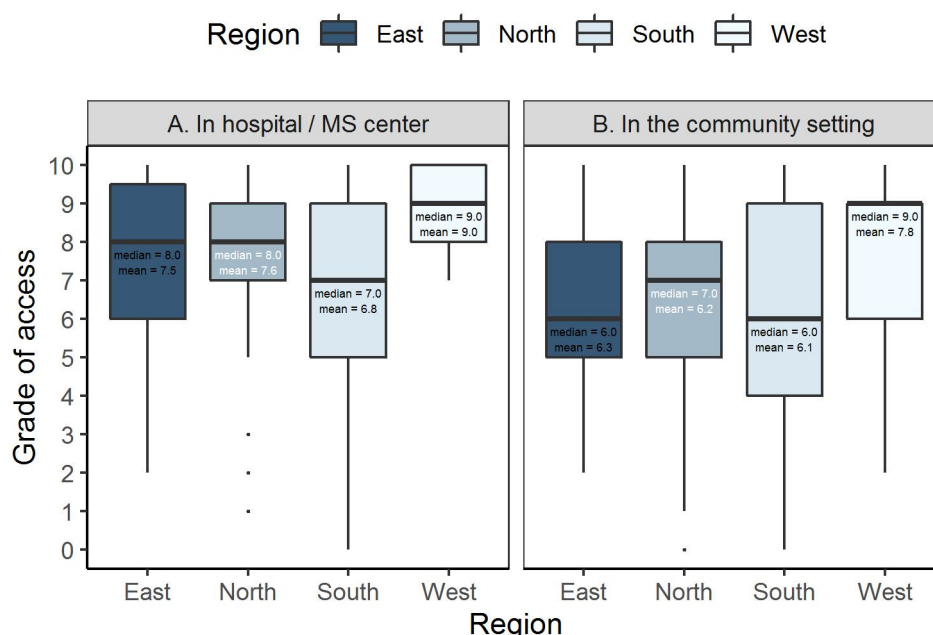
Region East North South West

A. In hospital / MS center

B. In the community setting

Grade of access

10
9
8
7
6
5
4
3
2
1
0

median = 8.0
mean = 7.5

median = 8.0
mean = 7.6

median = 7.0
mean = 6.8

median = 9.0
mean = 9.0

median = 6.0
mean = 6.3

median = 7.0
mean = 6.2

median = 6.0
mean = 6.1

median = 9.0
mean = 7.8

East North South West

East North South West

Region